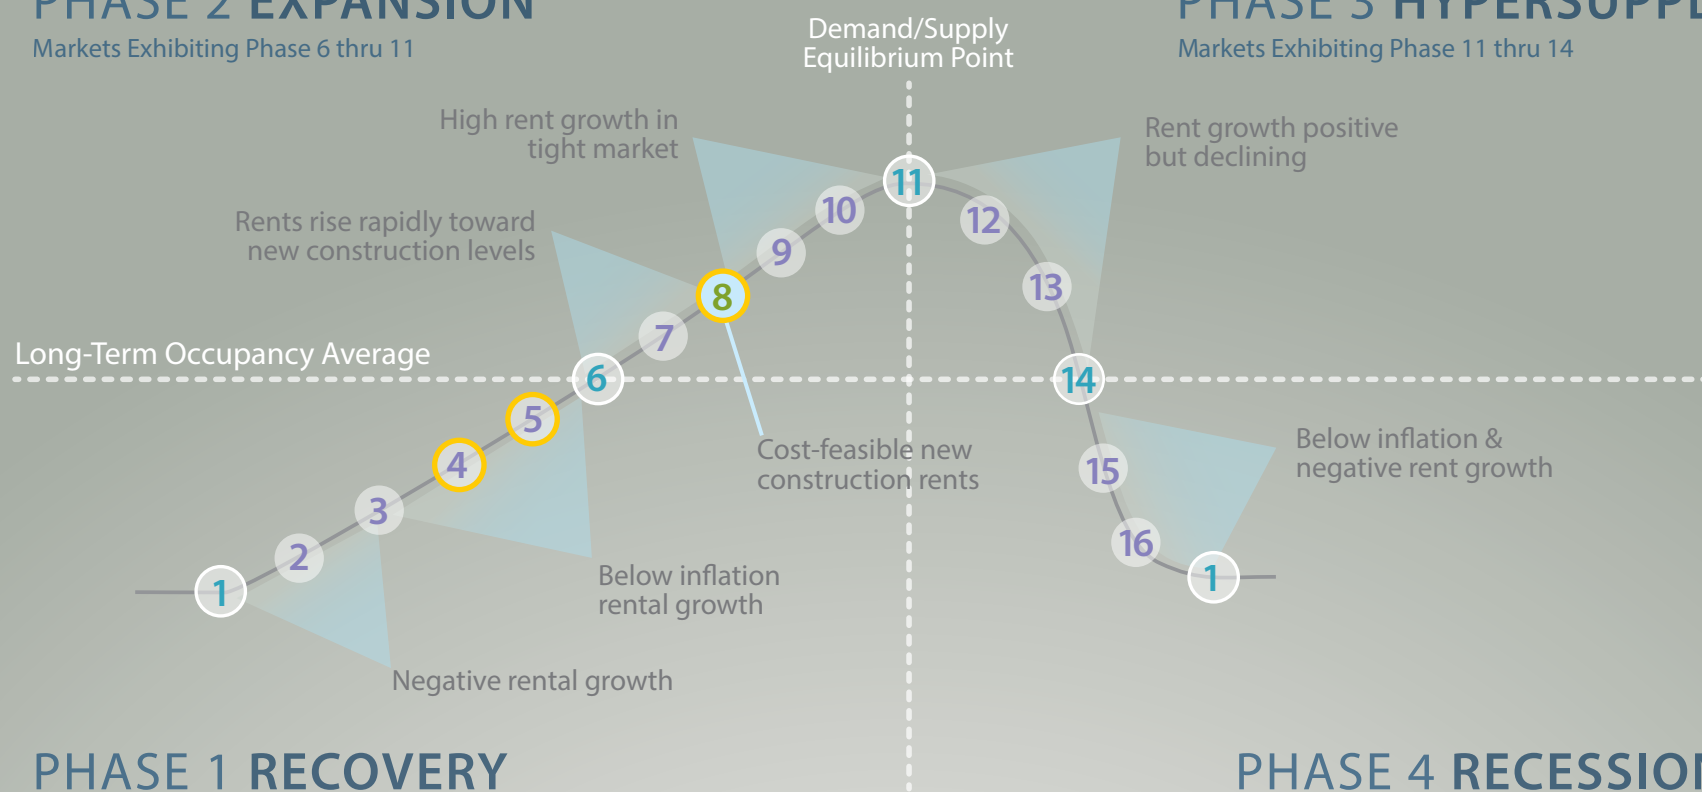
PHASE 2 EXPANSION
Markets Exhibiting Phase 6 thru 11

Demand/Supply Equilibrium Point

PHASE 3 HYPERSUPP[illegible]
Markets Exhibiting Phase 11 thru 14

High rent growth in tight market

Rent growth positive but declining

Rents rise rapidly toward new construction levels

Long-Term Occupancy Average

1 2 3 4 5 6 7 8 9 10 11 12 13 14 15 16 1

Cost-feasible new construction rents

Below inflation & negative rent growth

Below inflation rental growth

Negative rental growth

PHASE 1 RECOVERY

PHASE 4 RECESSIO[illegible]